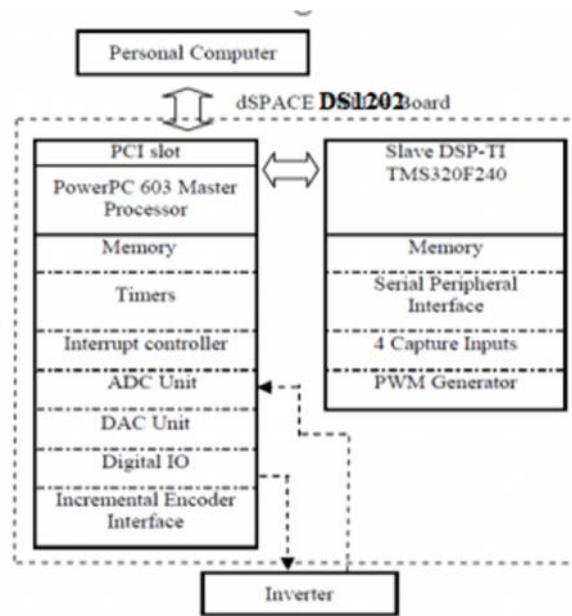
Personal Computer

dSPACE DS1202 Board

PCI slot

PowerPC 603 Master Processor

Memory

Timers

Interrupt controller

ADC Unit

DAC Unit

Digital IO

Incremental Encoder Interface

Slave DSP-TI TMS320F240

Memory

Serial Peripheral Interface

4 Capture Inputs

PWM Generator

Inverter